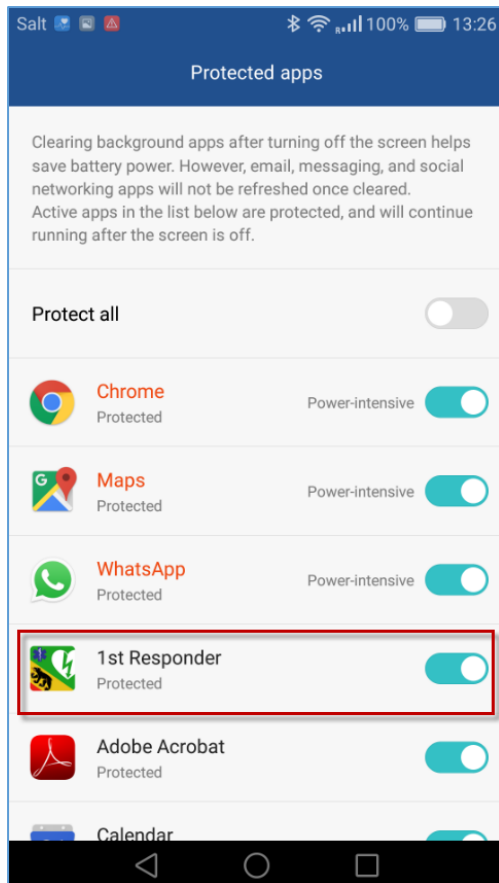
Salt 100% 13:26

Protected apps

Clearing background apps after turning off the screen helps save battery power. However, email, messaging, and social networking apps will not be refreshed once cleared.
Active apps in the list below are protected, and will continue running after the screen is off.

Protect all

Chrome
Protected
Power-intensive

Maps
Protected
Power-intensive

WhatsApp
Protected
Power-intensive

1st Responder
Protected

Adobe Acrobat
Protected

Calendar